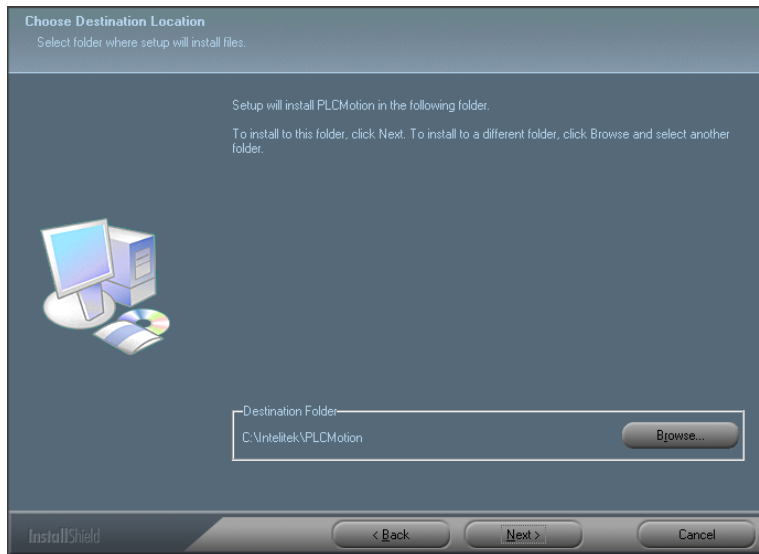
Choose Destination Location
Select folder where setup will install files.

Setup will install PLCMotion in the following folder.

To install to this folder, click Next. To install to a different folder, click Browse and select another folder.

Destination Folder
C:\Intelitek\PLCMotion
Browse...

InstallShield
< Back
Next >
Cancel